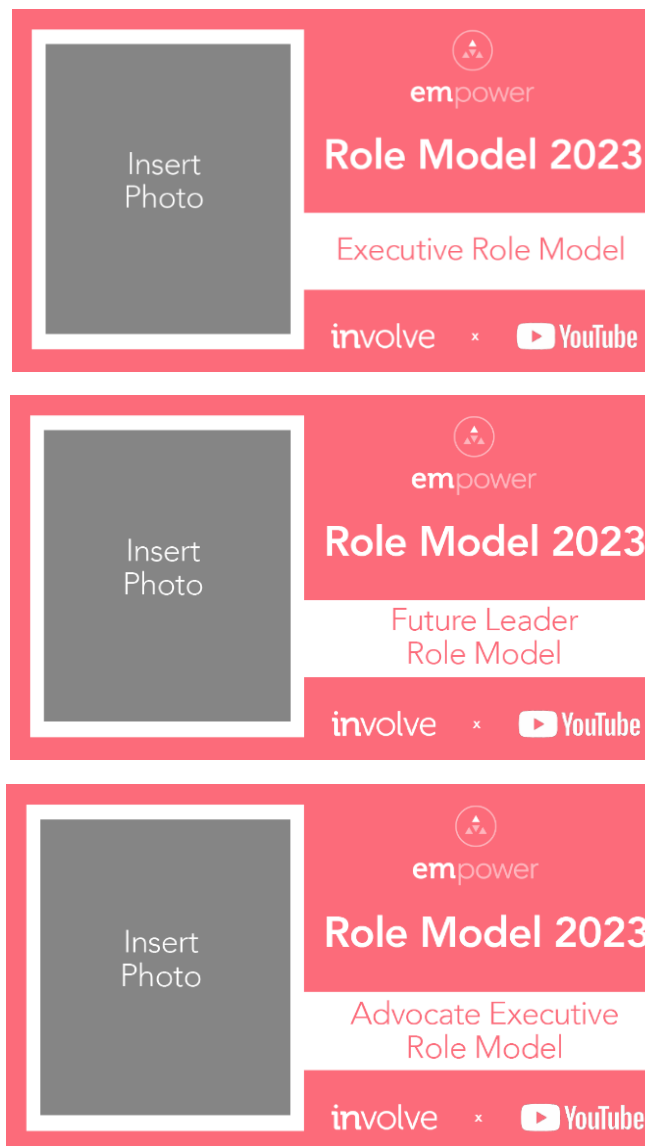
Insert Photo

empower

Role Model 2023

Executive Role Model

involve × YouTube

Insert Photo

empower

Role Model 2023

Future Leader Role Model

involve × YouTube

Insert Photo

empower

Role Model 2023

Advocate Executive Role Model

involve × YouTube